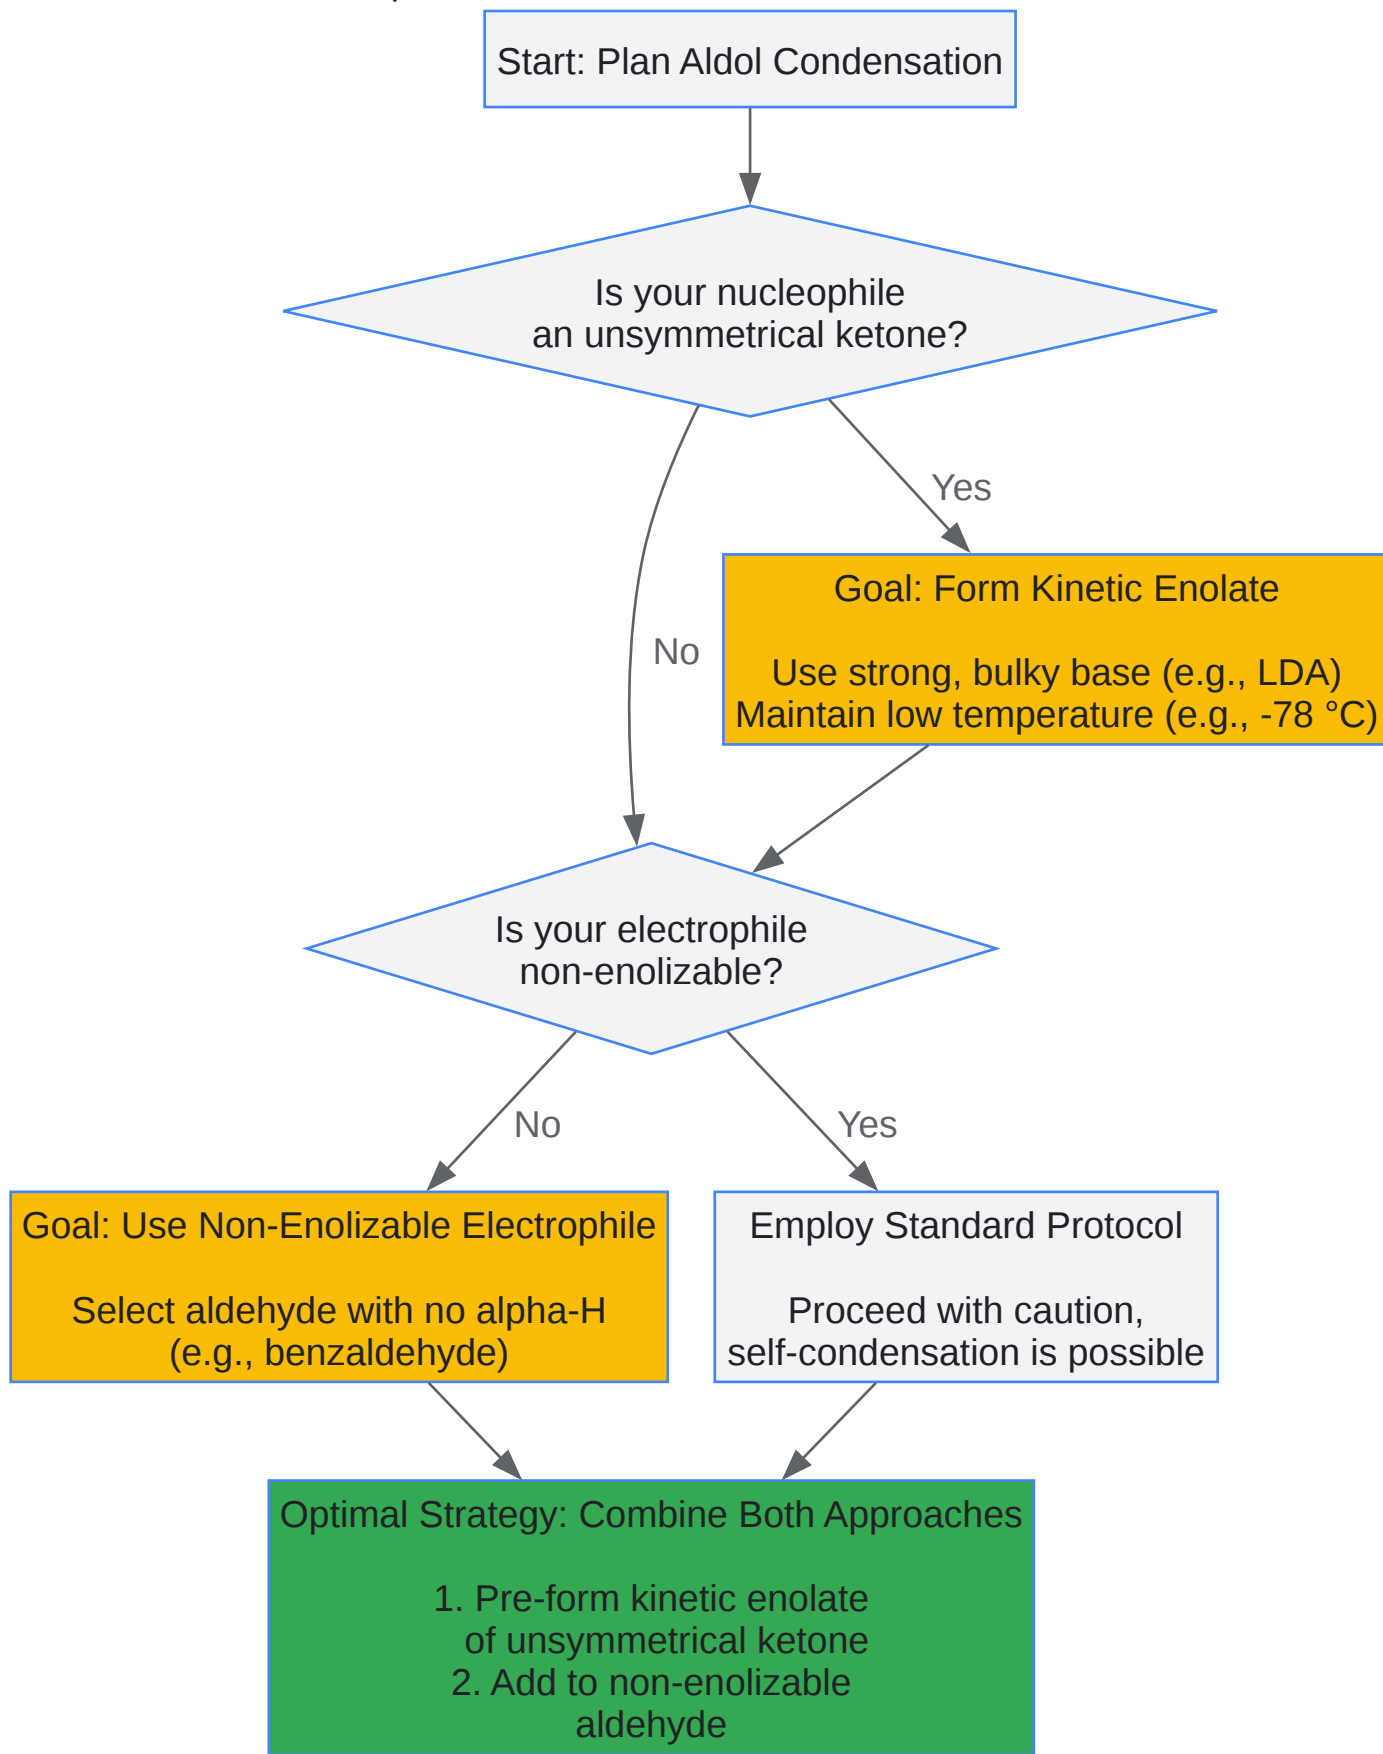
Start: Plan Aldol Condensation

Is your nucleophile
an unsymmetrical ketone?

Yes

Goal: Form Kinetic Enolate

Use strong, bulky base (e.g., LDA)
Maintain low temperature (e.g., -78 °C)

No

Is your electrophile
non-enolizable?

No

Yes

Goal: Use Non-Enolizable Electrophile

Select aldehyde with no alpha-H
(e.g., benzaldehyde)

Employ Standard Protocol

Proceed with caution,
self-condensation is possible

Optimal Strategy: Combine Both Approaches

1. Pre-form kinetic enolate
of unsymmetrical ketone
2. Add to non-enolizable
aldehyde